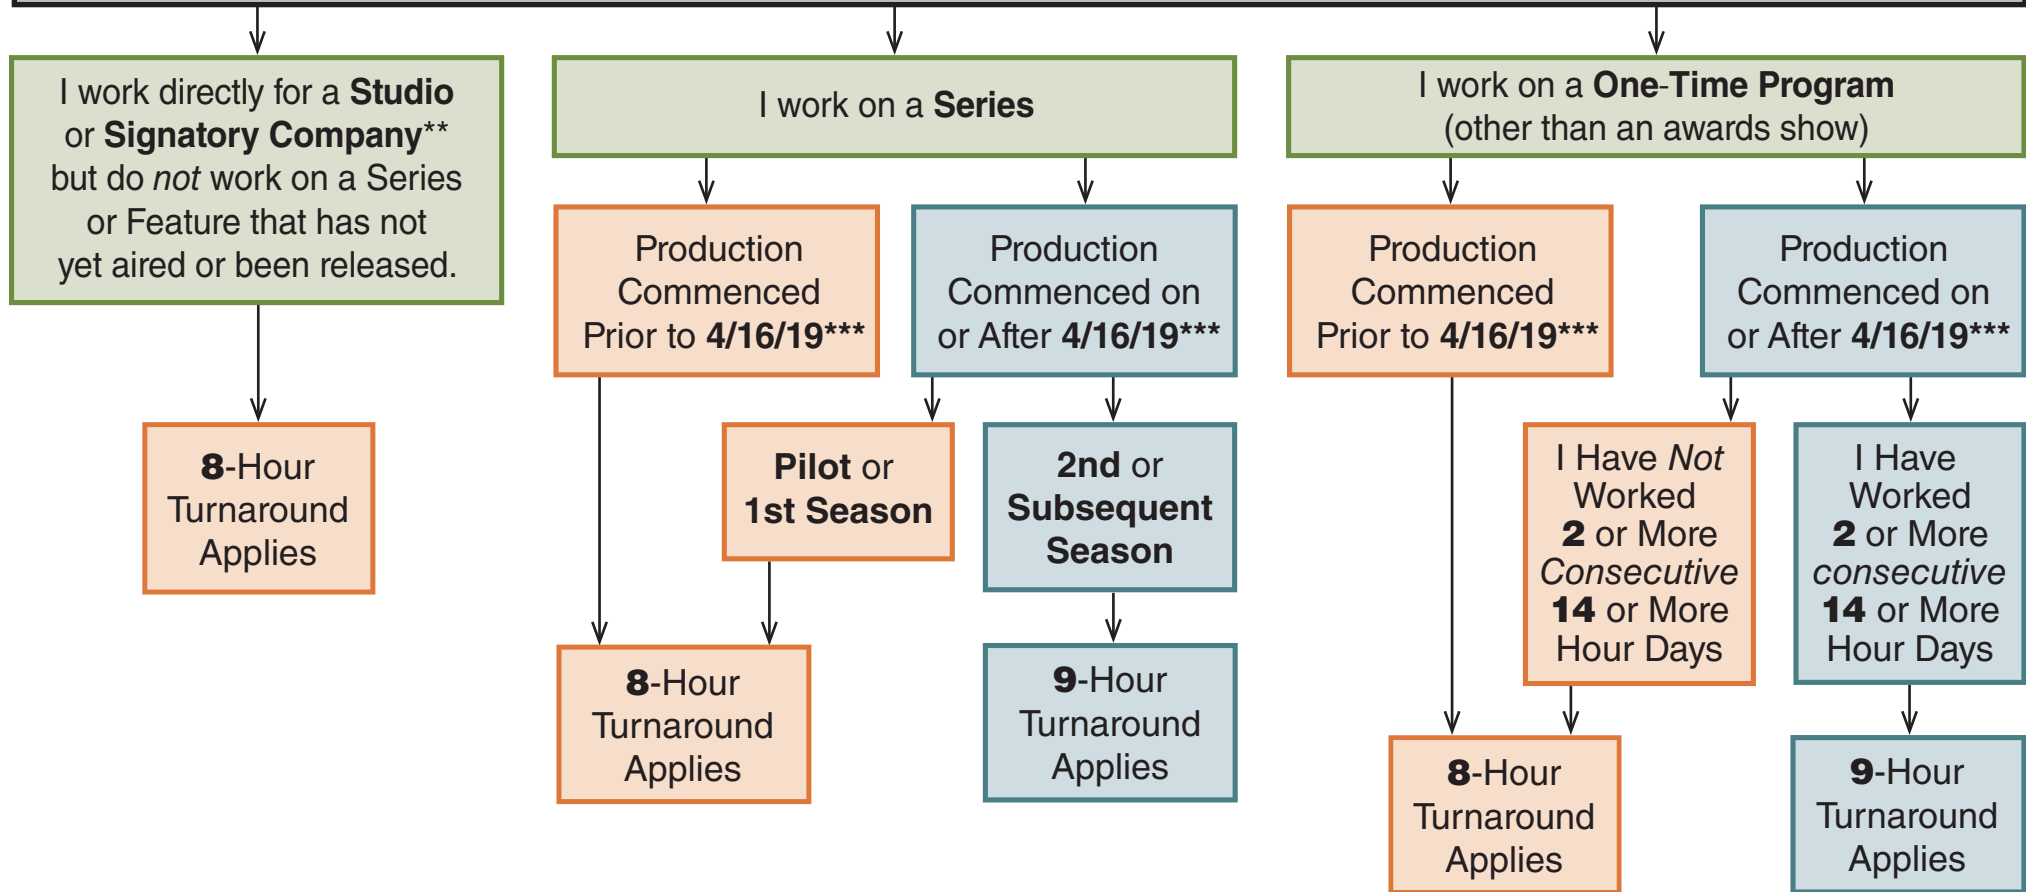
I work directly for a **Studio** or **Signatory Company**** but do *not* work on a Series or Feature that has not yet aired or been released.

**8**-Hour Turnaround Applies

I work on a **Series**

Production Commenced Prior to **4/16/19*****

Production Commenced on or After **4/16/19*****

**Pilot** or **1st Season**

**2nd** or **Subsequent Season**

**8**-Hour Turnaround Applies

**9**-Hour Turnaround Applies

I work on a **One-Time Program** (other than an awards show)

Production Commenced Prior to **4/16/19*****

Production Commenced on or After **4/16/19*****

I Have *Not* Worked **2** or More *Consecutive* **14** or More Hour Days

I Have Worked **2** or More *consecutive* **14** or More Hour Days

**8**-Hour Turnaround Applies

**9**-Hour Turnaround Applies